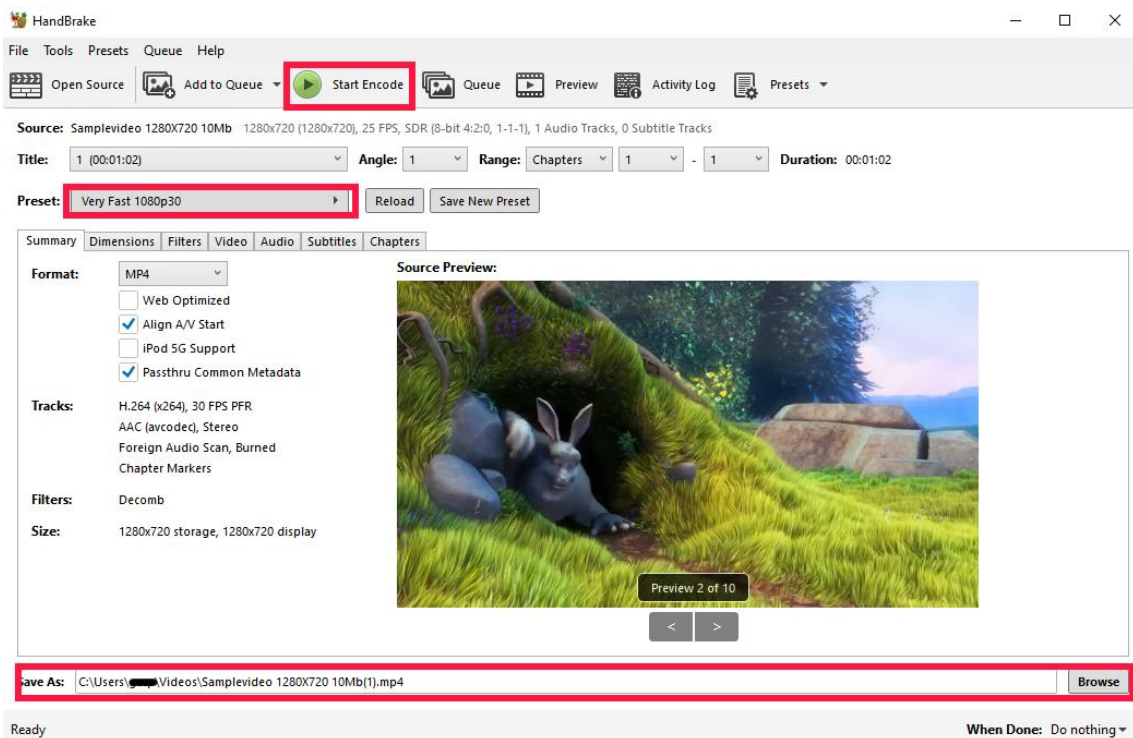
HandBrake

File Tools Presets Queue Help

Open Source Add to Queue Start Encode Queue Preview Activity Log Presets

Source: Samplevideo 1280X720 10Mb 1280x720 (1280x720), 25 FPS, SDR (8-bit 4:2:0, 1-1-1), 1 Audio Tracks, 0 Subtitle Tracks

Title: 1 (00:01:02) Angle: 1 Range: Chapters 1 - 1 Duration: 00:01:02

Preset: Very Fast 1080p30 Reload Save New Preset

Summary Dimensions Filters Video Audio Subtitles Chapters

Format: MP4

Web Optimized

Align A/V Start

iPod 5G Support

Passthru Common Metadata

Tracks: H.264 (x264), 30 FPS PFR
AAC (avcodec), Stereo
Foreign Audio Scan, Burned
Chapter Markers

Filters: Decomb

Size: 1280x720 storage, 1280x720 display

Source Preview:

Preview 2 of 10

< >

Save As: C:\Users\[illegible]\Videos\Samplevideo 1280X720 10Mb(1).mp4 Browse

Ready

When Done: Do nothing